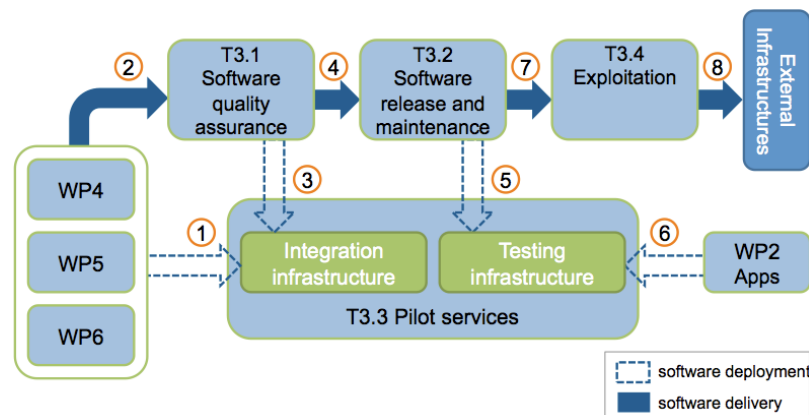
2

T3.1
Software quality assurance

4

T3.2
Software release and maintenance

7

T3.4
Exploitation

8

External Infrastructures

3

5

WP4

1

WP5

Integration infrastructure

Testing infrastructure

6

WP2
Apps

T3.3 Pilot services

WP6

software deployment

software delivery